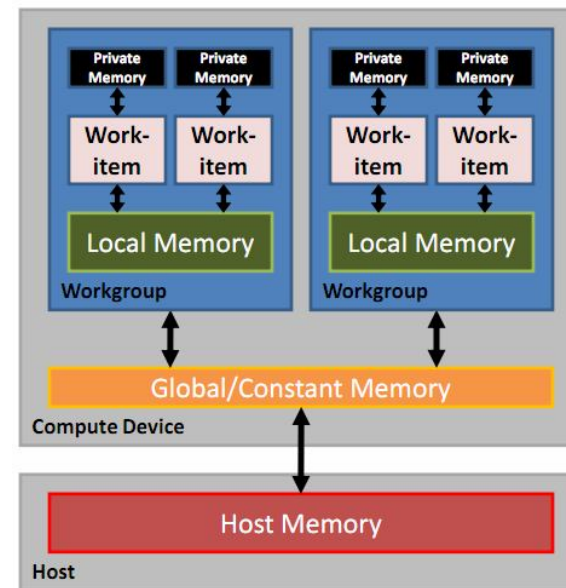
Private Memory

Private Memory

Work-item

Work-item

Local Memory

Workgroup

Private Memory

Private Memory

Work-item

Work-item

Local Memory

Workgroup

Global/Constant Memory

Compute Device

Host Memory

Host